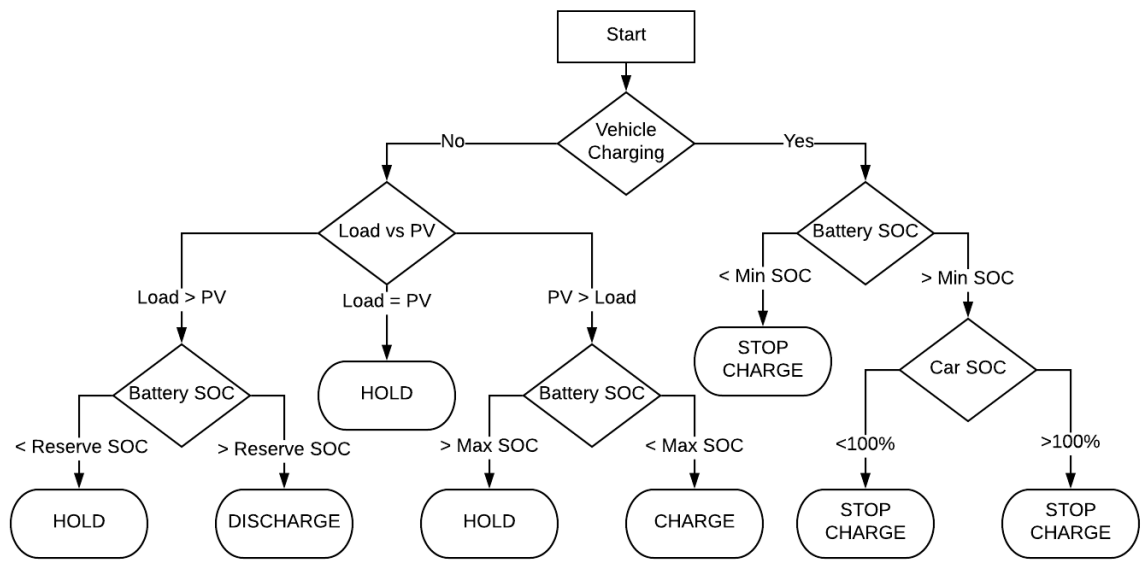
Start

Vehicle Charging

No

Yes

Load vs PV

Load > PV

Load = PV

PV > Load

Battery SOC

< Reserve SOC

> Reserve SOC

HOLD

DISCHARGE

HOLD

Battery SOC

> Max SOC

< Max SOC

HOLD

CHARGE

Battery SOC

< Min SOC

> Min SOC

STOP CHARGE

Car SOC

<100%

>100%

STOP CHARGE

STOP CHARGE